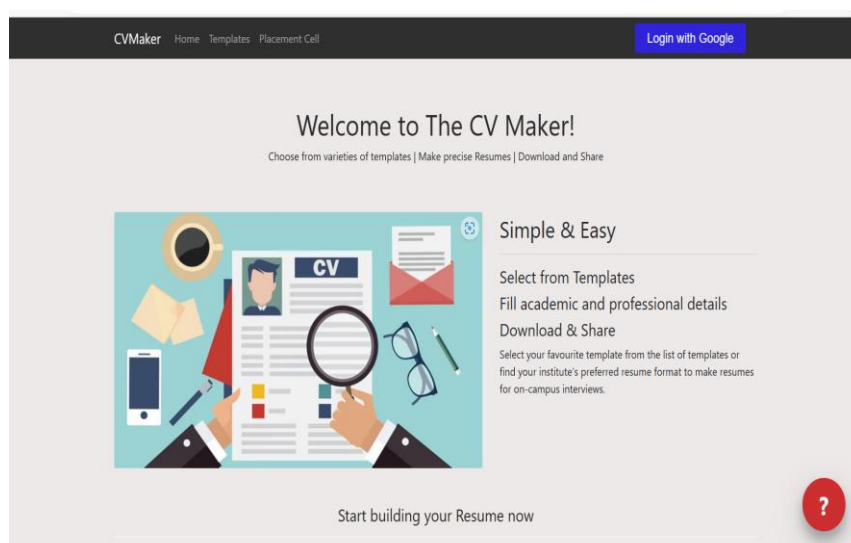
CVMaker Home Templates Placement Cell

Login with Google

Welcome to The CV Maker!

Choose from varieties of templates | Make precise Resumes | Download and Share

CV

Simple & Easy

Select from Templates

Fill academic and professional details

Download & Share

Select your favourite template from the list of templates or find your institute's preferred resume format to make resumes for on-campus interviews.

Start building your Resume now

?